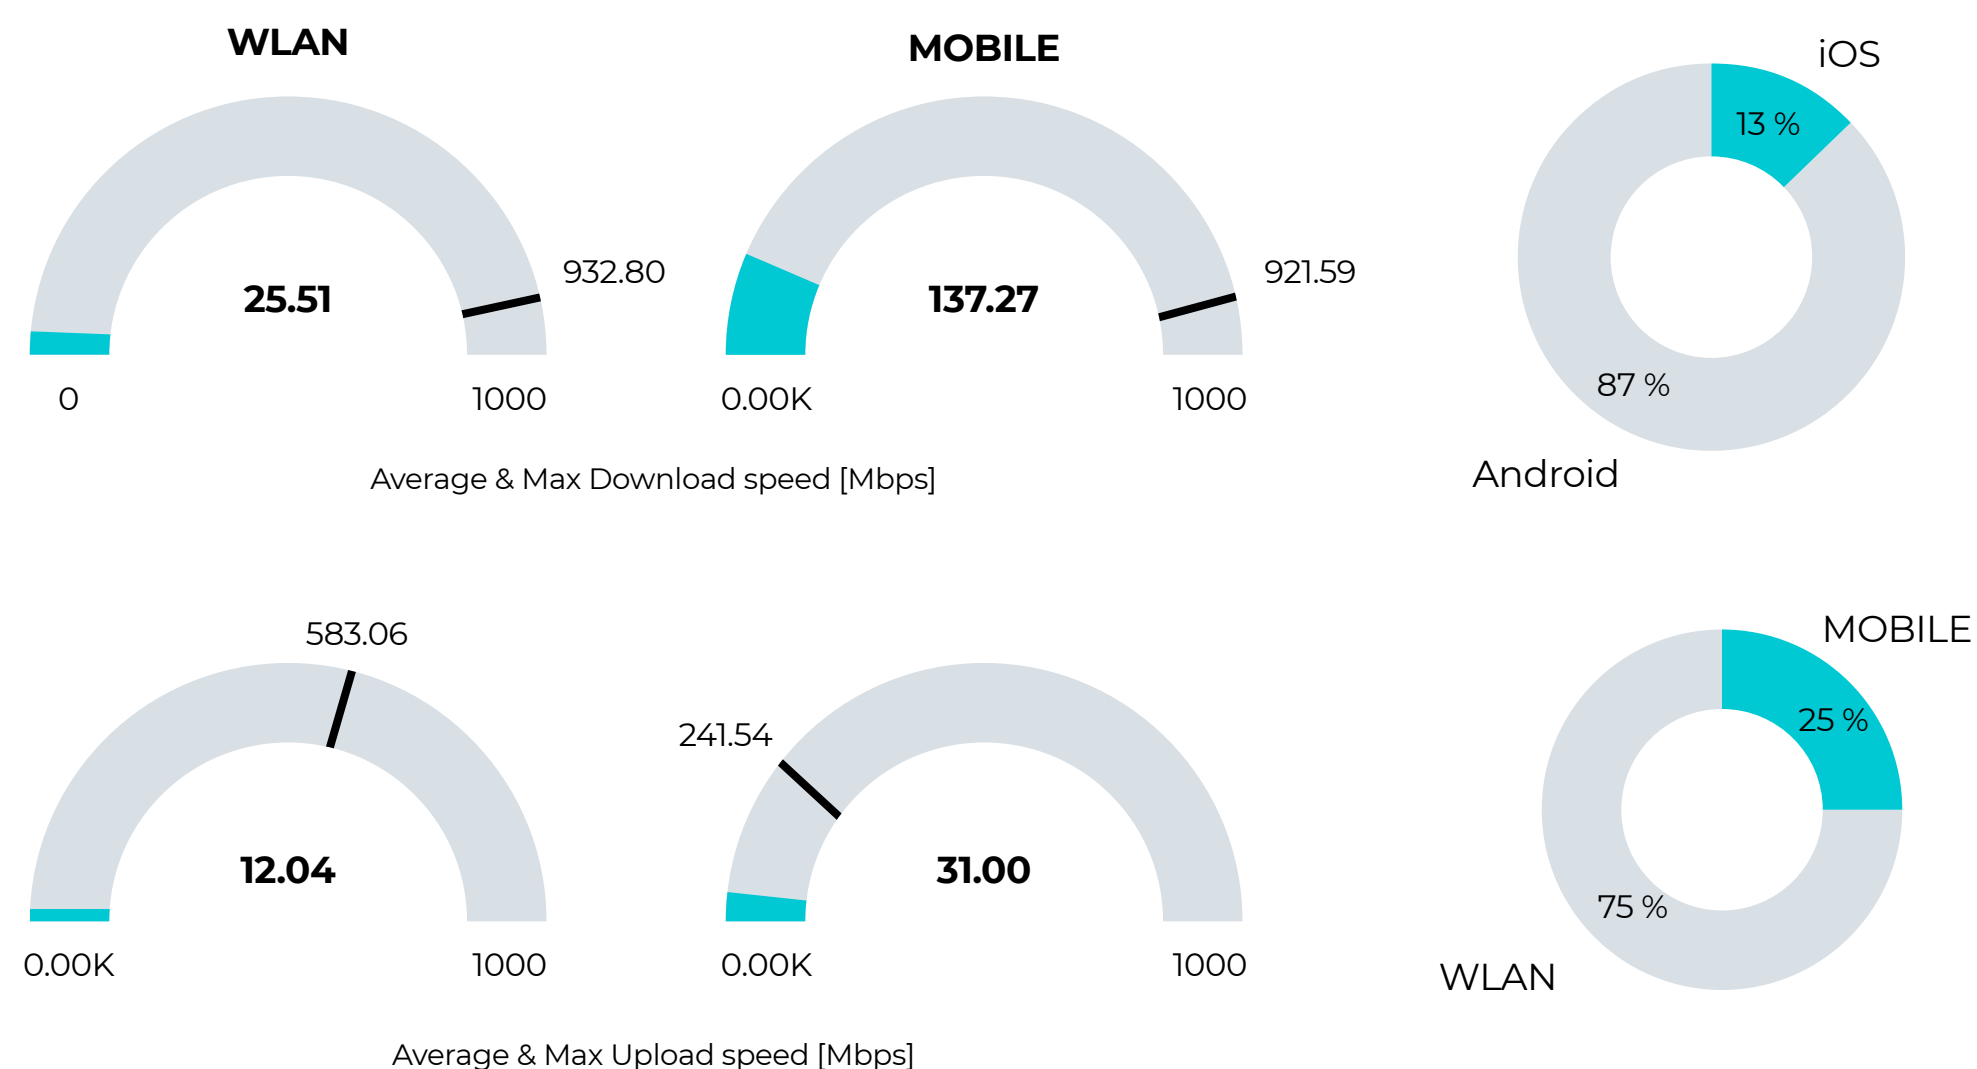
WLAN

25.51

932.80

0

1000

MOBILE

137.27

921.59

0.00K

1000

Average & Max Download speed [Mbps]

iOS

13 %

87 %

Android

583.06

12.04

0.00K

1000

241.54

31.00

0.00K

1000

Average & Max Upload speed [Mbps]

MOBILE

25 %

75 %

WLAN